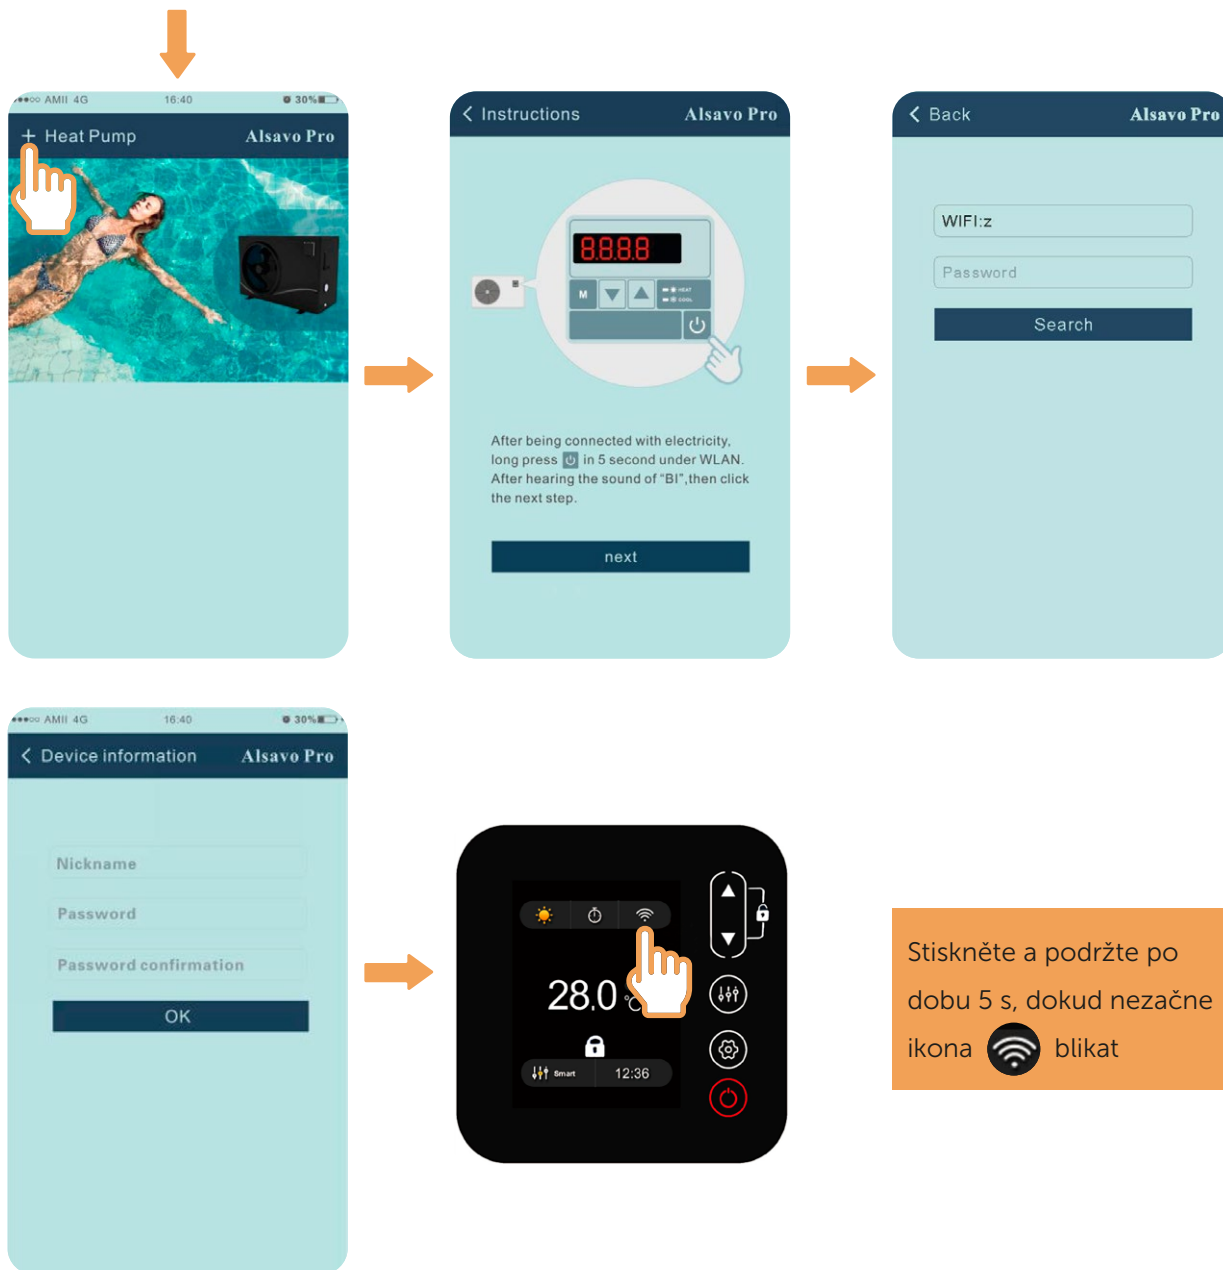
●●●○○ AMII 4G 16:40 30%

+ Heat Pump Alsavo Pro

< Instructions Alsavo Pro

8888

M

HEAT
COOL

After being connected with electricity, long press ⏻ in 5 second under WLAN. After hearing the sound of "BI",then click the next step.

next

< Back Alsavo Pro

WIFI:z

Password

Search

●●●○○ AMII 4G 16:40 30%

< Device information Alsavo Pro

Nickname

Password

Password confirmation

OK

28.0

Smart 12:36

Stiskněte a podržte po dobu 5 s, dokud nezačne ikona blikat